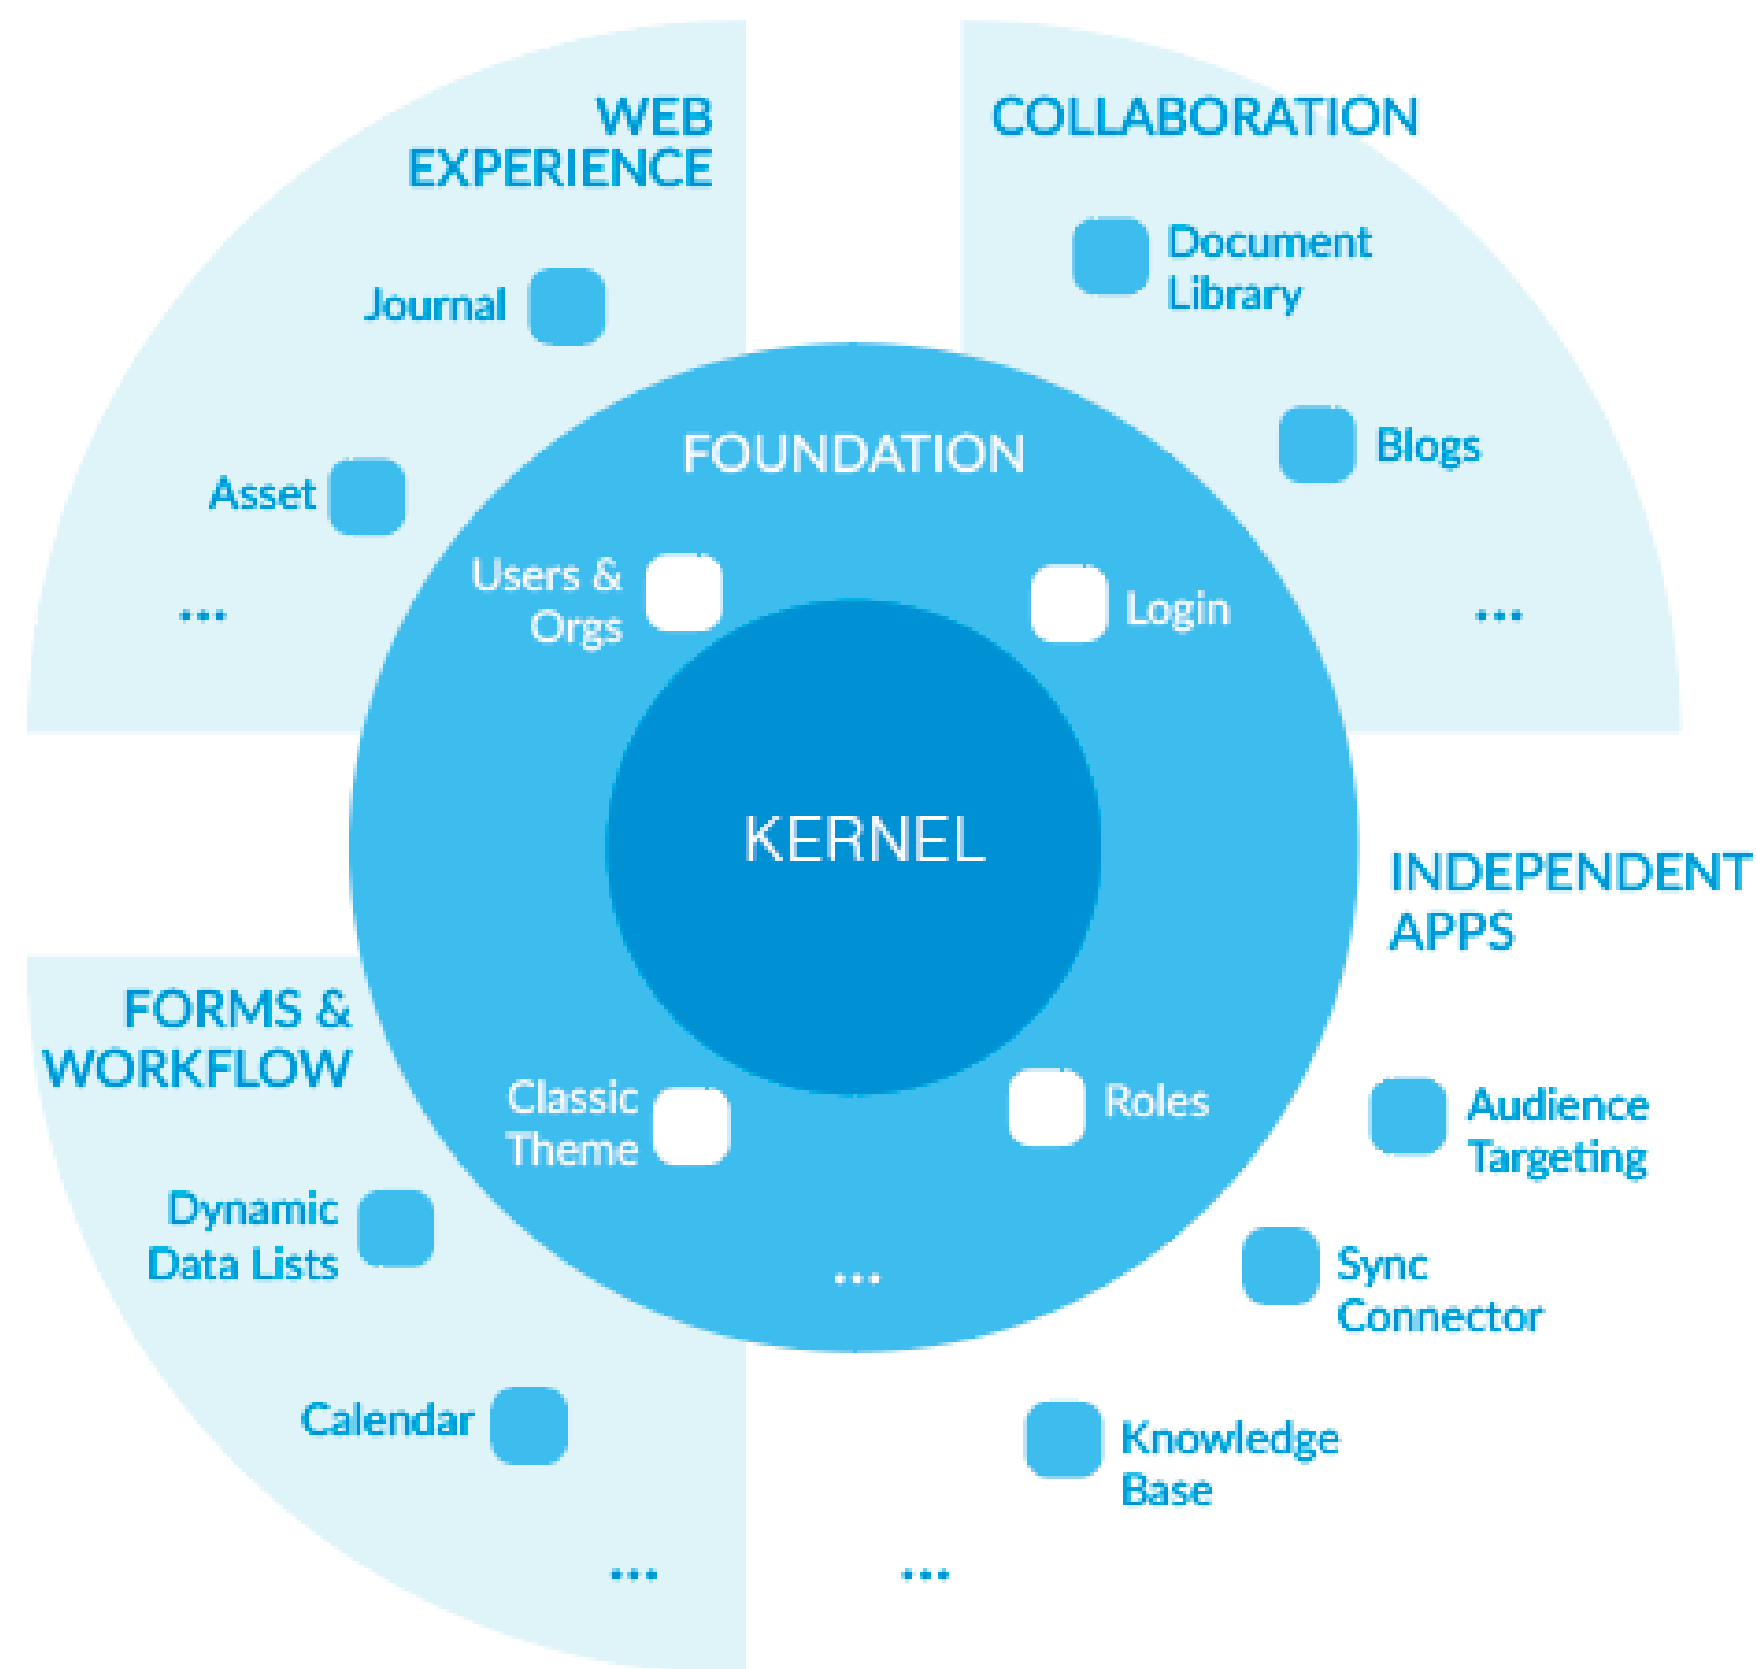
WEB EXPERIENCE

Journal

Asset

...

COLLABORATION

Document Library

Blogs

...

FOUNDATION

Users & Orgs

Login

KERNEL

Classic Theme

Roles

...

INDEPENDENT APPS

Audience Targeting

Sync Connector

Knowledge Base

...

FORMS & WORKFLOW

Dynamic Data Lists

Calendar

...